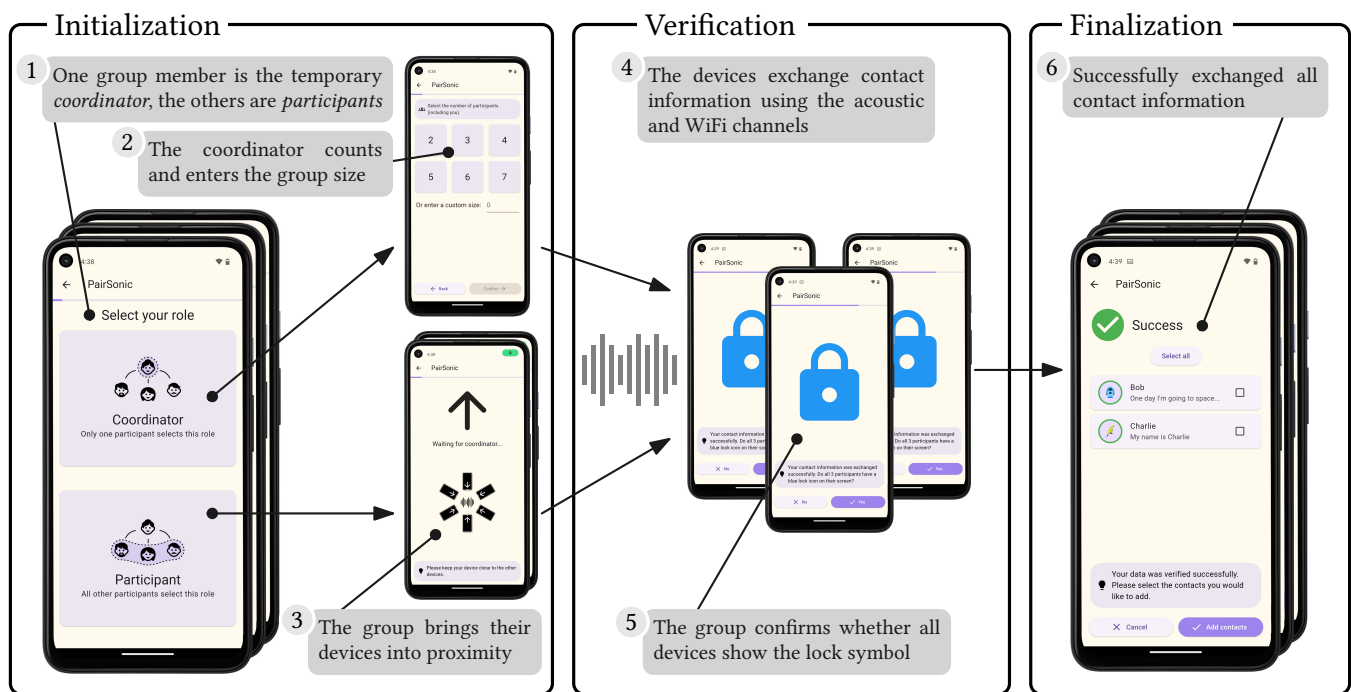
Initialization

1 One group member is the temporary *coordinator*, the others are *participants*

2 The coordinator counts and enters the group size

4:38
PairSonic
Select the number of participants (including you).
2 3 4
5 6 7
Or enter a custom size: 0
Back Confirm

4:38
PairSonic
Select your role
Coordinator
Only one participant selects this role
Participant
All other participants select this role

PairSonic
Waiting for coordinator...
Please keep your device close to the other devices.

3 The group brings their devices into proximity

Verification

4 The devices exchange contact information using the acoustic and WiFi channels

PairSonic
Your contact information was exchanged successfully. Do all 3 participants have a blue lock icon on their screen?
No Yes

5 The group confirms whether all devices show the lock symbol

Finalization

6 Successfully exchanged all contact information

4:39
PairSonic
Success
Select all
Bob
One day I'm going to space...
Charlie
My name is Charlie
Your data was verified successfully. Please select the contacts you would like to add.
Cancel Add contacts